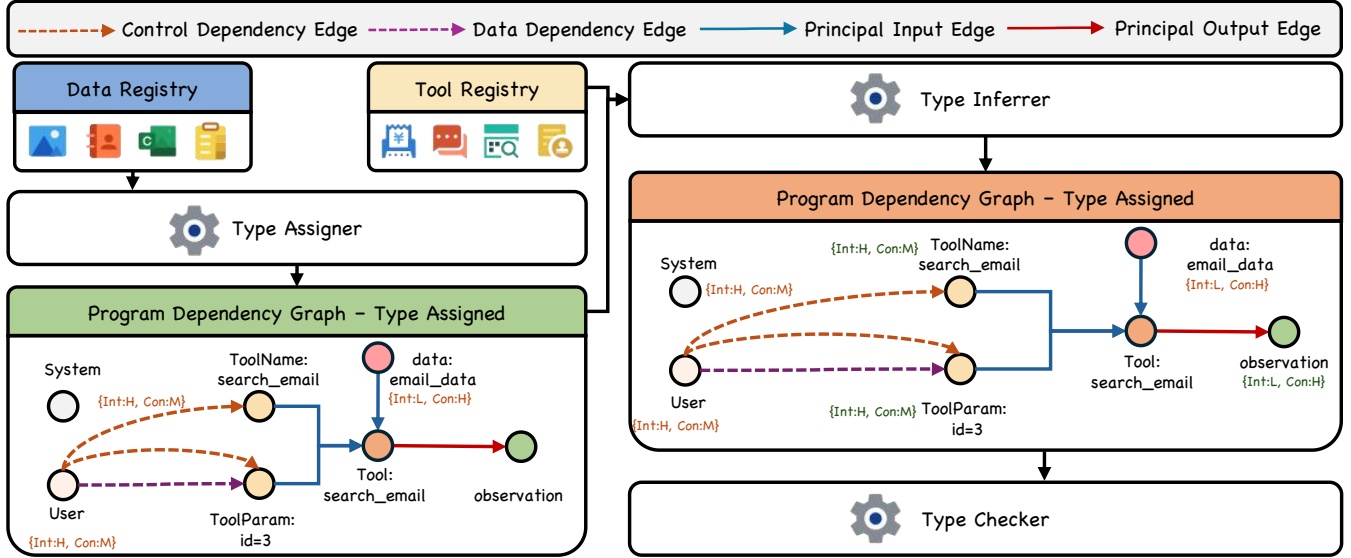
Control Dependency Edge
Data Dependency Edge
Principal Input Edge
Principal Output Edge

Data Registry

Tool Registry

Type Inferrer

Type Assigner

Program Dependency Graph - Type Assigned

System
ToolName: search_email
data: email_data
{Int:L, Con:H}
{Int:H, Con:M}
User
{Int:H, Con:M}
Tool: search_email
observation
ToolParam: id=3

Program Dependency Graph - Type Assigned

{Int:H, Con:M} ToolName: search_email
data: email_data
{Int:L, Con:H}
System
{Int:H, Con:M}
User
{Int:H, Con:M}
Tool: search_email
observation
{Int:L, Con:H}
{Int:H, Con:M} ToolParam: id=3

Type Checker